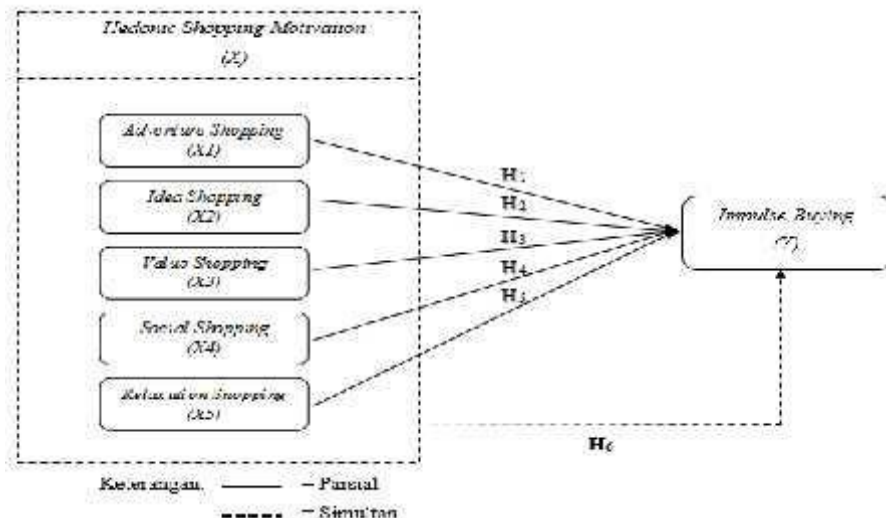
Hedonic Shopping Motivation
(X)

Adventure Shopping
(X1)

Idea Shopping
(X2)

Value Shopping
(X3)

Social Shopping
(X4)

Relaxation Shopping
(X5)

H1
H2
H3
H4
H5

Impulse Buying
(Y)

H6

Keterangan: ——— = Parsial
- - - - - = Simultan